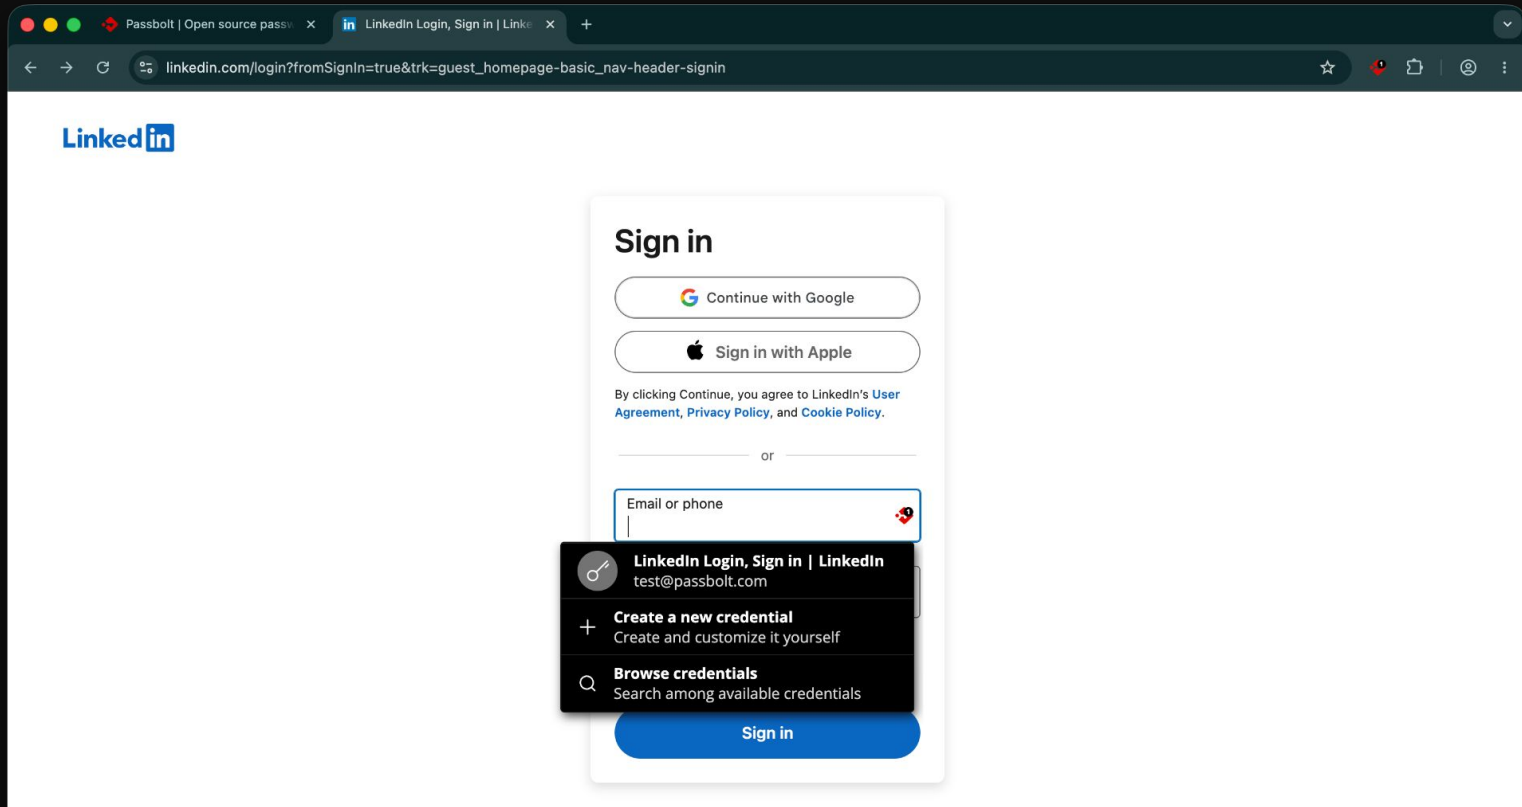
Passbolt | Open source passw
LinkedIn Login, Sign in | Linke
linkedin.com/login?fromSignIn=true&trk=guest_homepage-basic_nav-header-signin

Linked in

Sign in

Continue with Google

Sign in with Apple

By clicking Continue, you agree to LinkedIn's User Agreement, Privacy Policy, and Cookie Policy.

or

Email or phone

LinkedIn Login, Sign in | LinkedIn
test@passbolt.com

Create a new credential
Create and customize it yourself

Browse credentials
Search among available credentials

Sign in